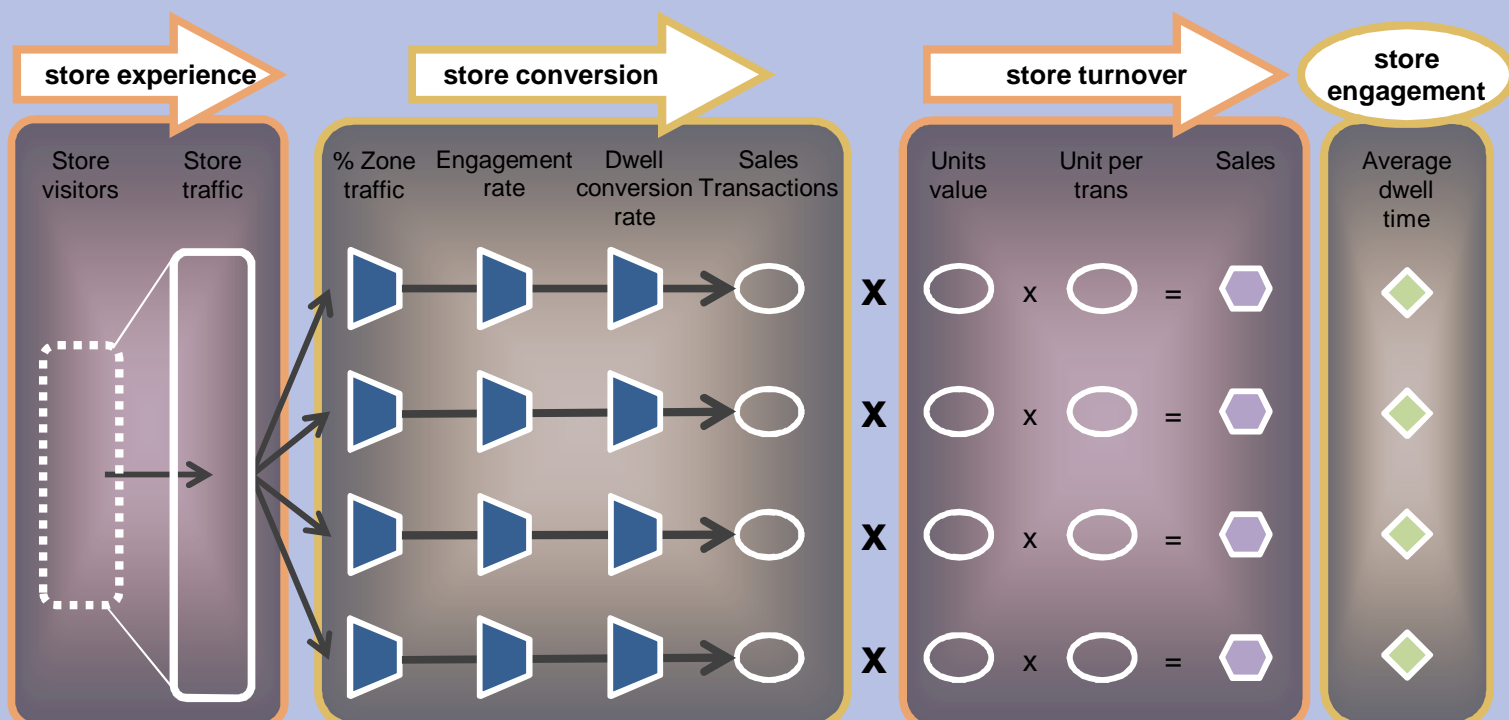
store experience

store conversion

store turnover

store engagement

Store visitors

Store traffic

% Zone traffic

Engagement rate

Dwell conversion rate

Sales Transactions

X

X

X

X

Units value

Unit per trans

Sales

x =

x =

x =

x =

Average dwell time